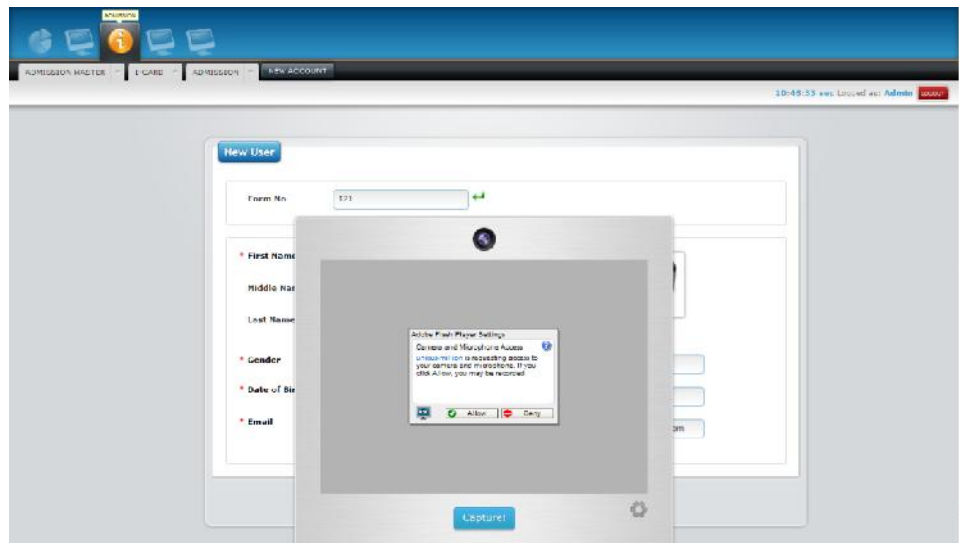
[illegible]

ADMISSION MASTER
I-CARD
ADMISSION
NEW ACCOUNT

10:48:53 sec Logged as: Admin LOGOUT

New User

Form No
121

* First Name
Middle Nar
Last Name
* Gender
* Date of Bi
* Email

om

Adobe Flash Player Settings
Camera and Microphone Access
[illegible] is requesting access to your camera and microphone. If you click Allow, you may be recorded.
Allow
Deny

Capture!